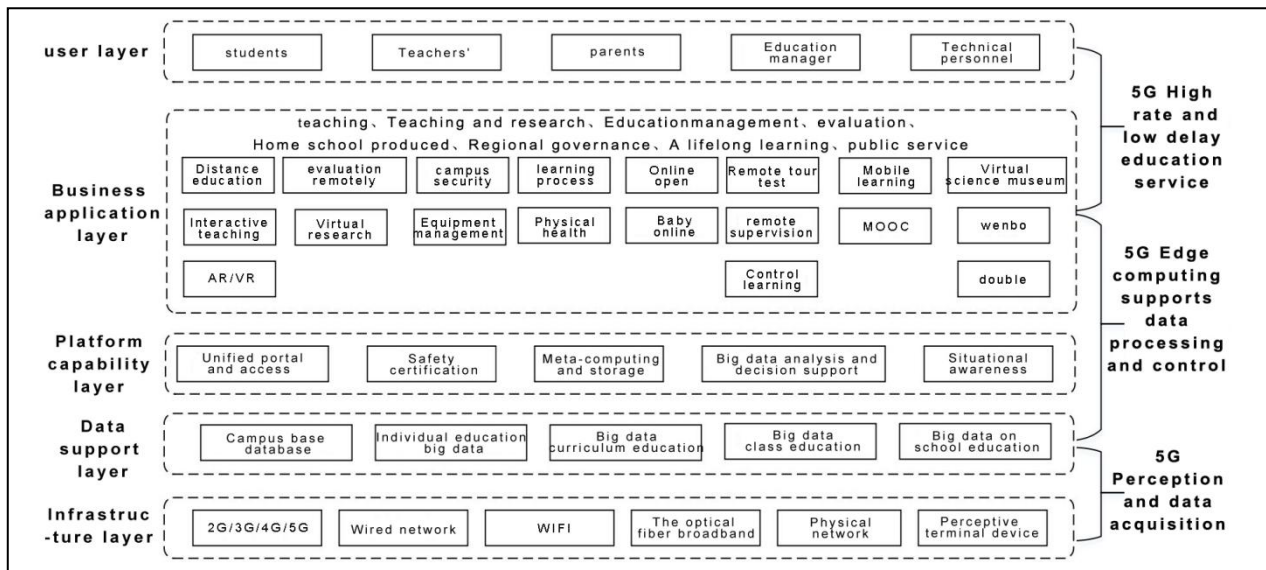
user layer

students

Teachers'

parents

Education manager

Technical personnel

5G High rate and low delay education service

teaching、Teaching and research、Educationmanagement、evaluation、Home school produced、Regional governance、A lifelong learning、public service

Business application layer

Distance education

evaluation remotely

campus security

learning process

Online open

Remote tour test

Mobile learning

Virtual science museum

Interactive teaching

Virtual research

Equipment management

Physical health

Baby online

remote supervision

MOOC

wenbo

AR/VR

Control learning

double

5G Edge computing supports data processing and control

Platform capability layer

Unified portal and access

Safety certification

Meta-computing and storage

Big data analysis and decision support

Situational awareness

Data support layer

Campus base database

Individual education big data

Big data curriculum education

Big data class education

Big data on school education

5G Perception and data acquisition

Infrastruc-ture layer

2G/3G/4G/5G

Wired network

WIFI

The optical fiber broadband

Physical network

Perceptive terminal device